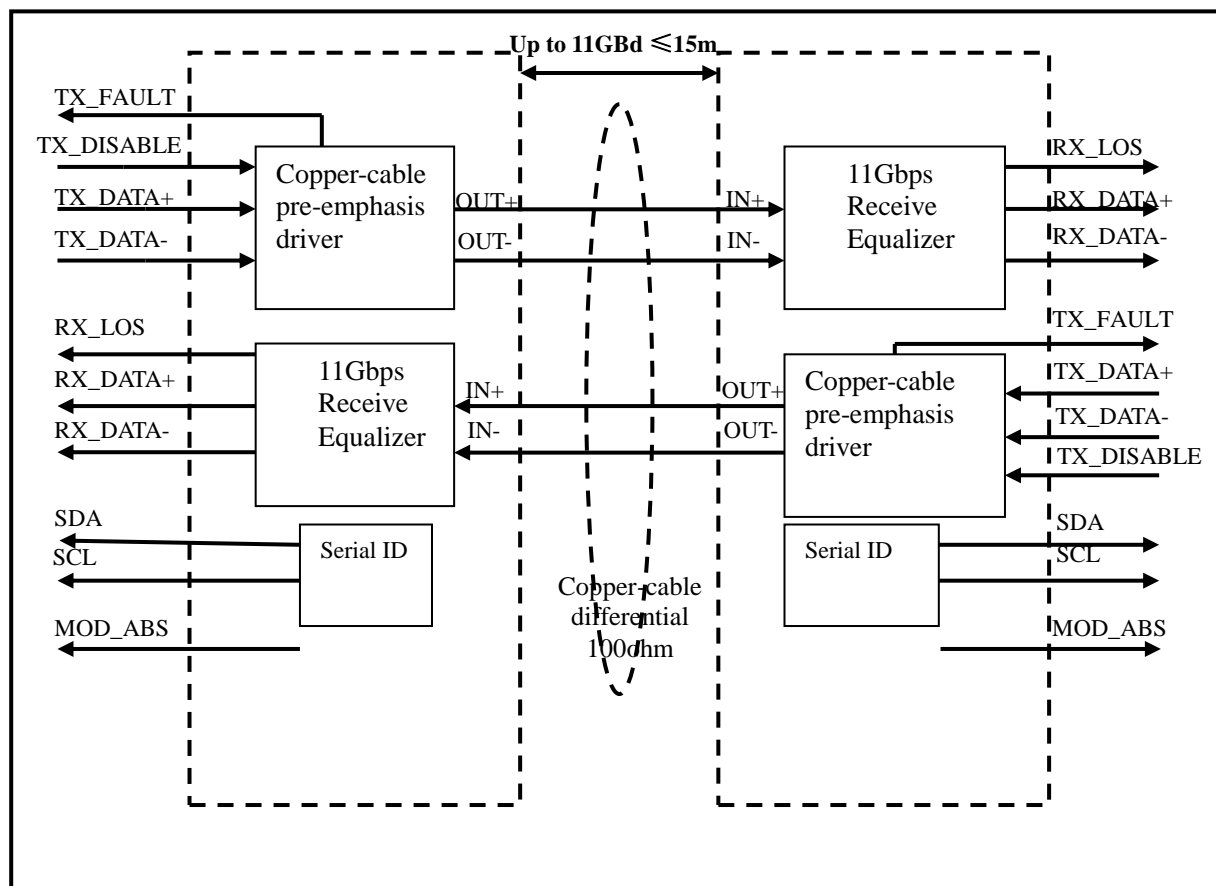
Up to 11GBd ≤15m

TX_FAULT
TX_DISABLE
TX_DATA+
TX_DATA-

Copper-cable pre-emphasis driver

OUT+
OUT-

IN+
IN-

11Gbps Receive Equalizer

RX_LOS
RX_DATA+
RX_DATA-

RX_LOS
RX_DATA+
RX_DATA-

11Gbps Receive Equalizer

IN+
IN-

OUT+
OUT-

Copper-cable pre-emphasis driver

TX_FAULT
TX_DATA+
TX_DATA-
TX_DISABLE

SDA
SCL
Serial ID

Serial ID
SDA
SCL

MOD_ABS

Copper-cable differential 100ohm

MOD_ABS